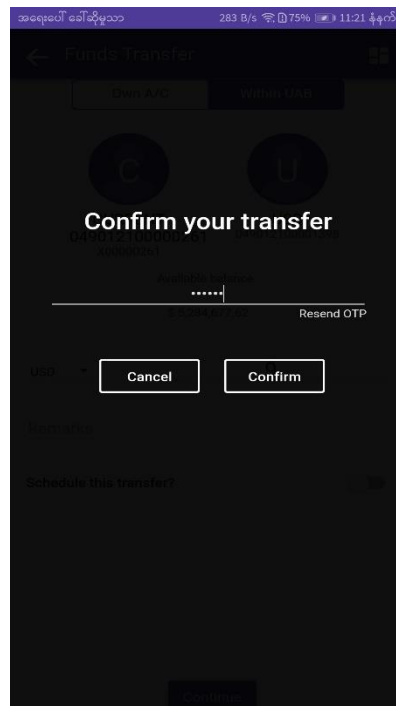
အရေးပေါ် ခေါ်ဆိုမှုသာ 283 B/s 75% 11:21 နံနက်

Funds Transfer

Own A/C Within UAB

C U

Confirm your transfer

04901210000201

X00000261

Available balance

••••••

Resend OTP

Cancel

Confirm

USD

Remarks

Schedule this transfer?

Continue